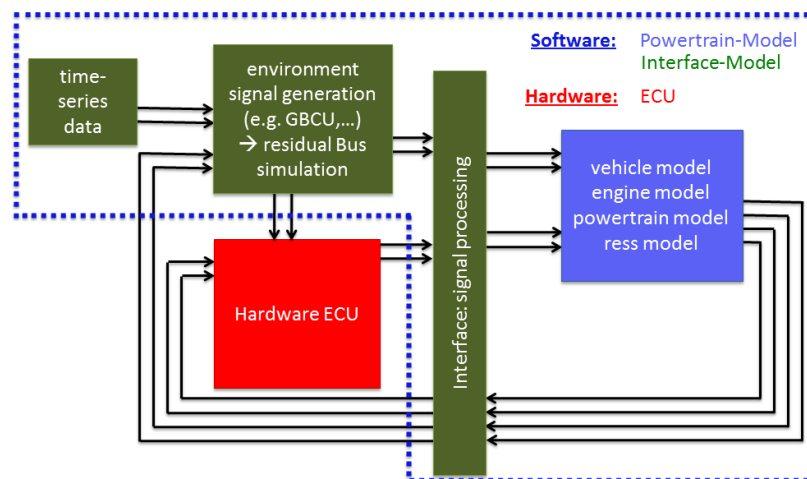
Software: Powertrain-Model
Interface-Model

Hardware: ECU

time-series data

environment signal generation (e.g. GBCU,...) → residual Bus simulation

Interface: signal processing

vehicle model
engine model
powertrain model
ress model

Hardware ECU